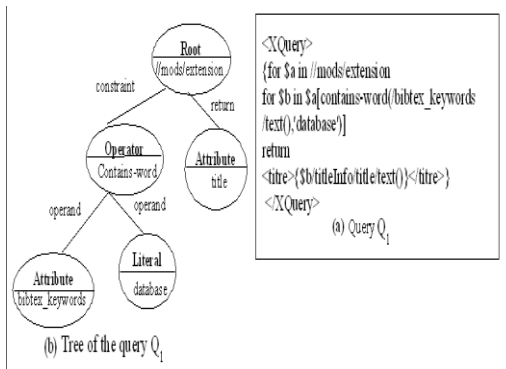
Root
//mods/extension

constraint

return

Operator
Contains-word

Attribute
title

operand

operand

Attribute
bibtex_keywords

Literal
database

(b) Tree of the query $Q_1$

<XQuery>
{for $a in //mods/extension
for $b in $a[contains-word(/bibtex_keywords
/text(),'database')]
return
<titre>{$b/titleInfo/title/text()}</titre>}
</XQuery>

(a) Query $Q_1$